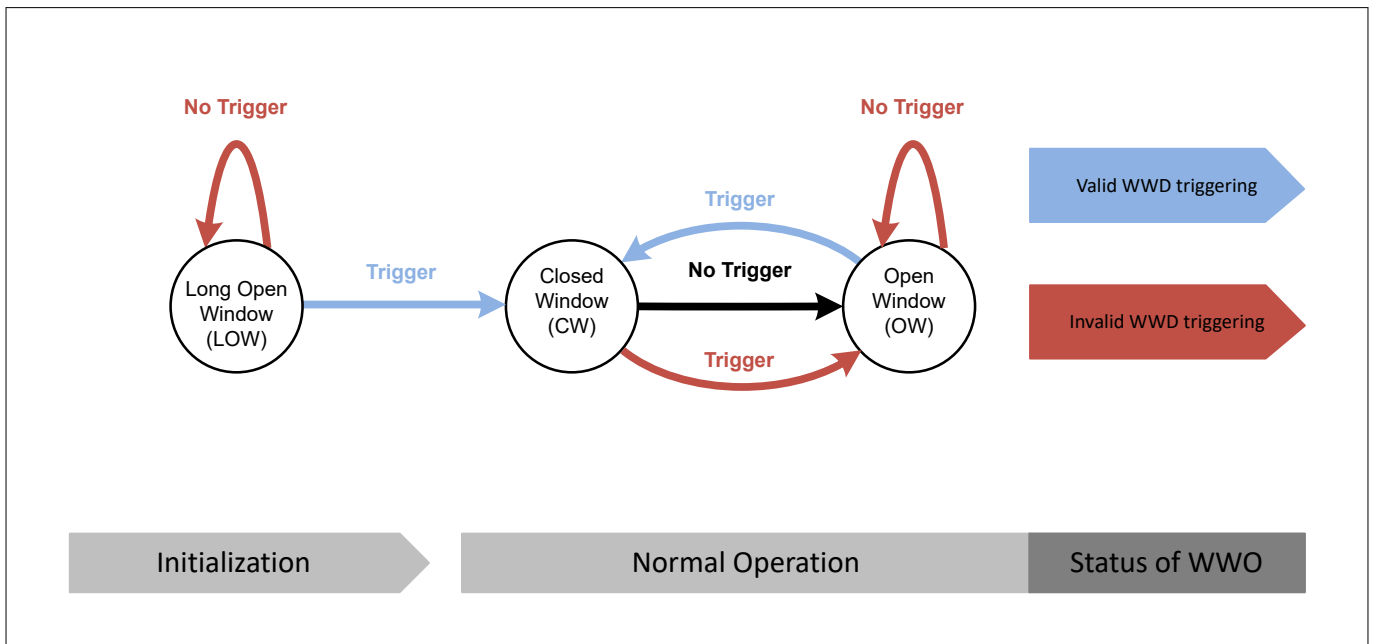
No Trigger

Long Open Window (LOW)

Trigger

Trigger

Closed Window (CW)

No Trigger

Trigger

No Trigger

Open Window (OW)

Valid WWD triggering

Invalid WWD triggering

Initialization

Normal Operation

Status of WWO